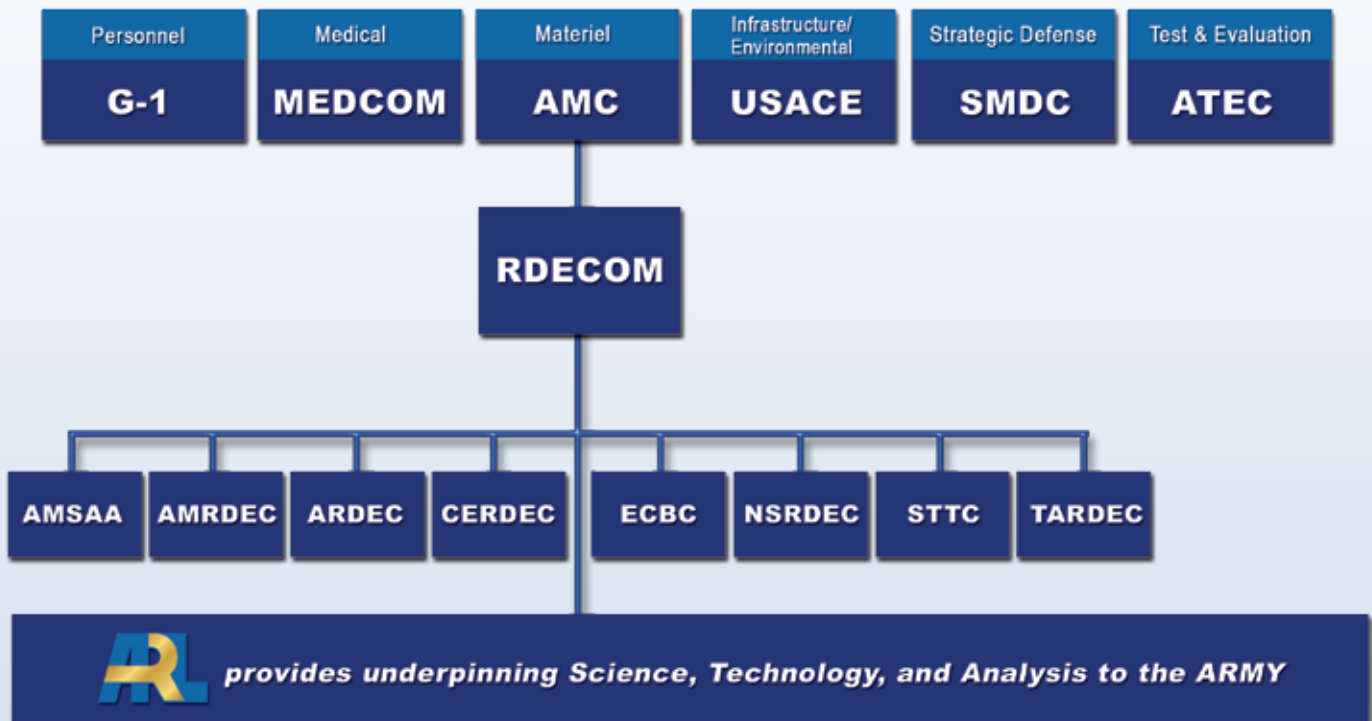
Personnel
G-1

Medical
MEDCOM

Materiel
AMC

Infrastructure/
Environmental
USACE

Strategic Defense
SMDC

Test & Evaluation
ATEC

RDECOM

AMSAA

AMRDEC

ARDEC

CERDEC

ECBC

NSRDEC

STTC

TARDEC

ARL provides underpinning Science, Technology, and Analysis to the ARMY